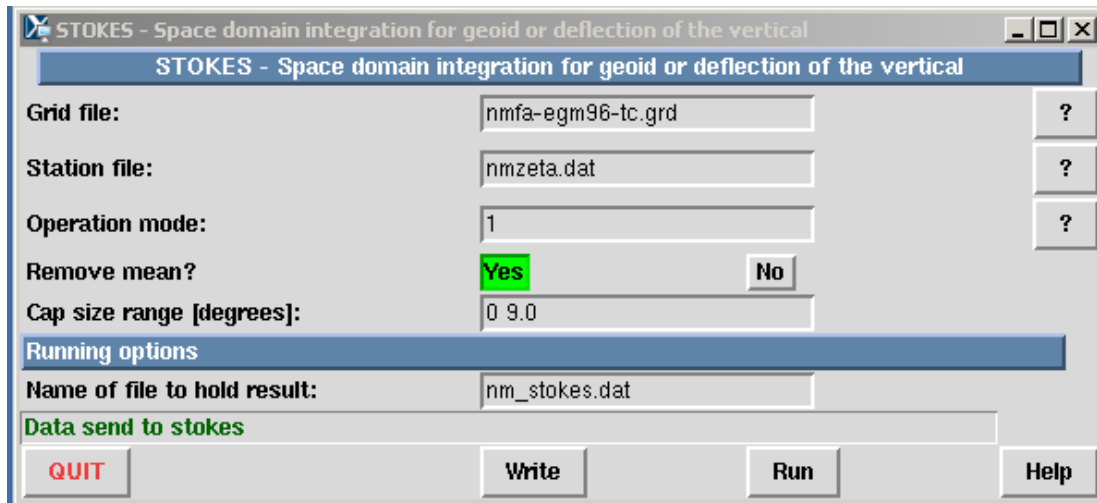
STOKES - Space domain integration for geoid or deflection of the vertical

STOKES - Space domain integration for geoid or deflection of the vertical

Grid file: nmfa-egm96-tc.grd ?

Station file: nmzeta.dat ?

Operation mode: 1 ?

Remove mean? Yes No

Cap size range [degrees]: 0 9.0

Running options

Name of file to hold result: nm_stokes.dat

Data send to stokes

QUIT Write Run Help